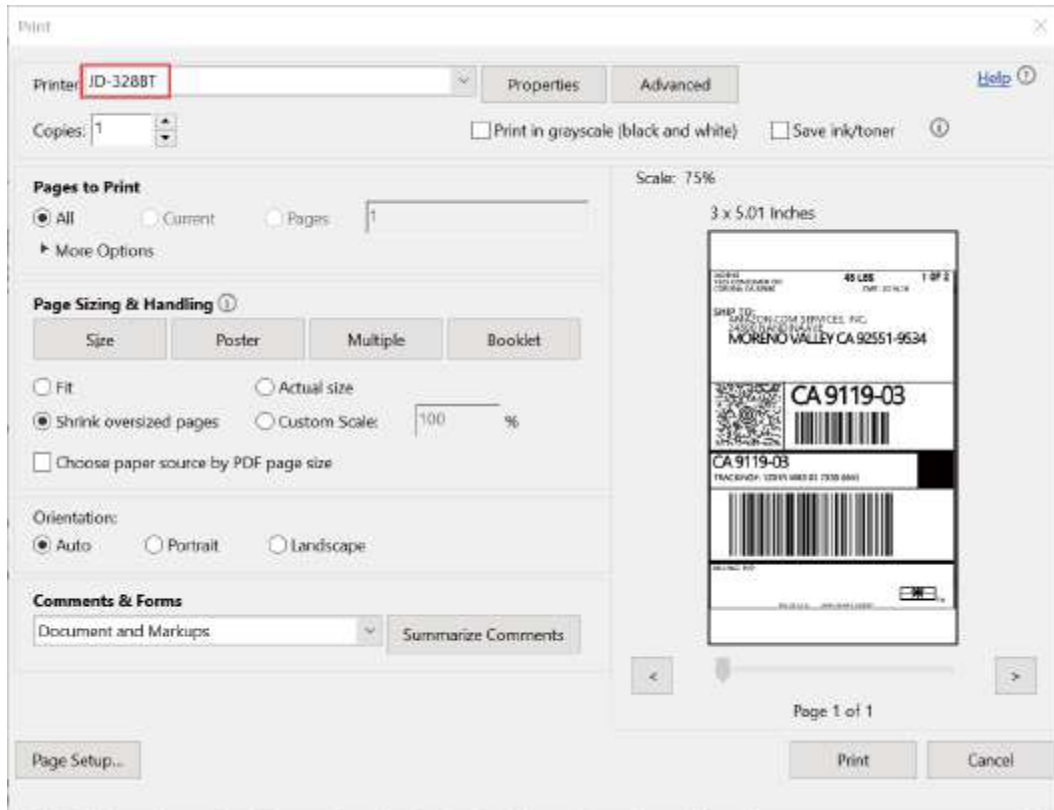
Print

Printer: JD-328BT

Properties

Advanced

Help

Copies: 1

Print in grayscale (black and white)

Save ink/toner

Pages to Print

All

Current

Pages 1

More Options

Page Sizing & Handling

Size

Poster

Multiple

Booklet

Fit

Actual size

Shrink oversized pages

Custom Scale: 100 %

Choose paper source by PDF page size

Orientation:

Auto

Portrait

Landscape

Comments & Forms

Document and Markups

Summarize Comments

Scale: 75%

3 x 5.01 Inches

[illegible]

45 LBS 1 OF 2

SHIP TO:

AMAZON.COM SERVICES, INC.

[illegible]

MORENO VALLEY CA 92551-9534

CA 9119-03

CA 9119-03

TRACKING #: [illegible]

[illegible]

Page 1 of 1

Page Setup...

Print

Cancel